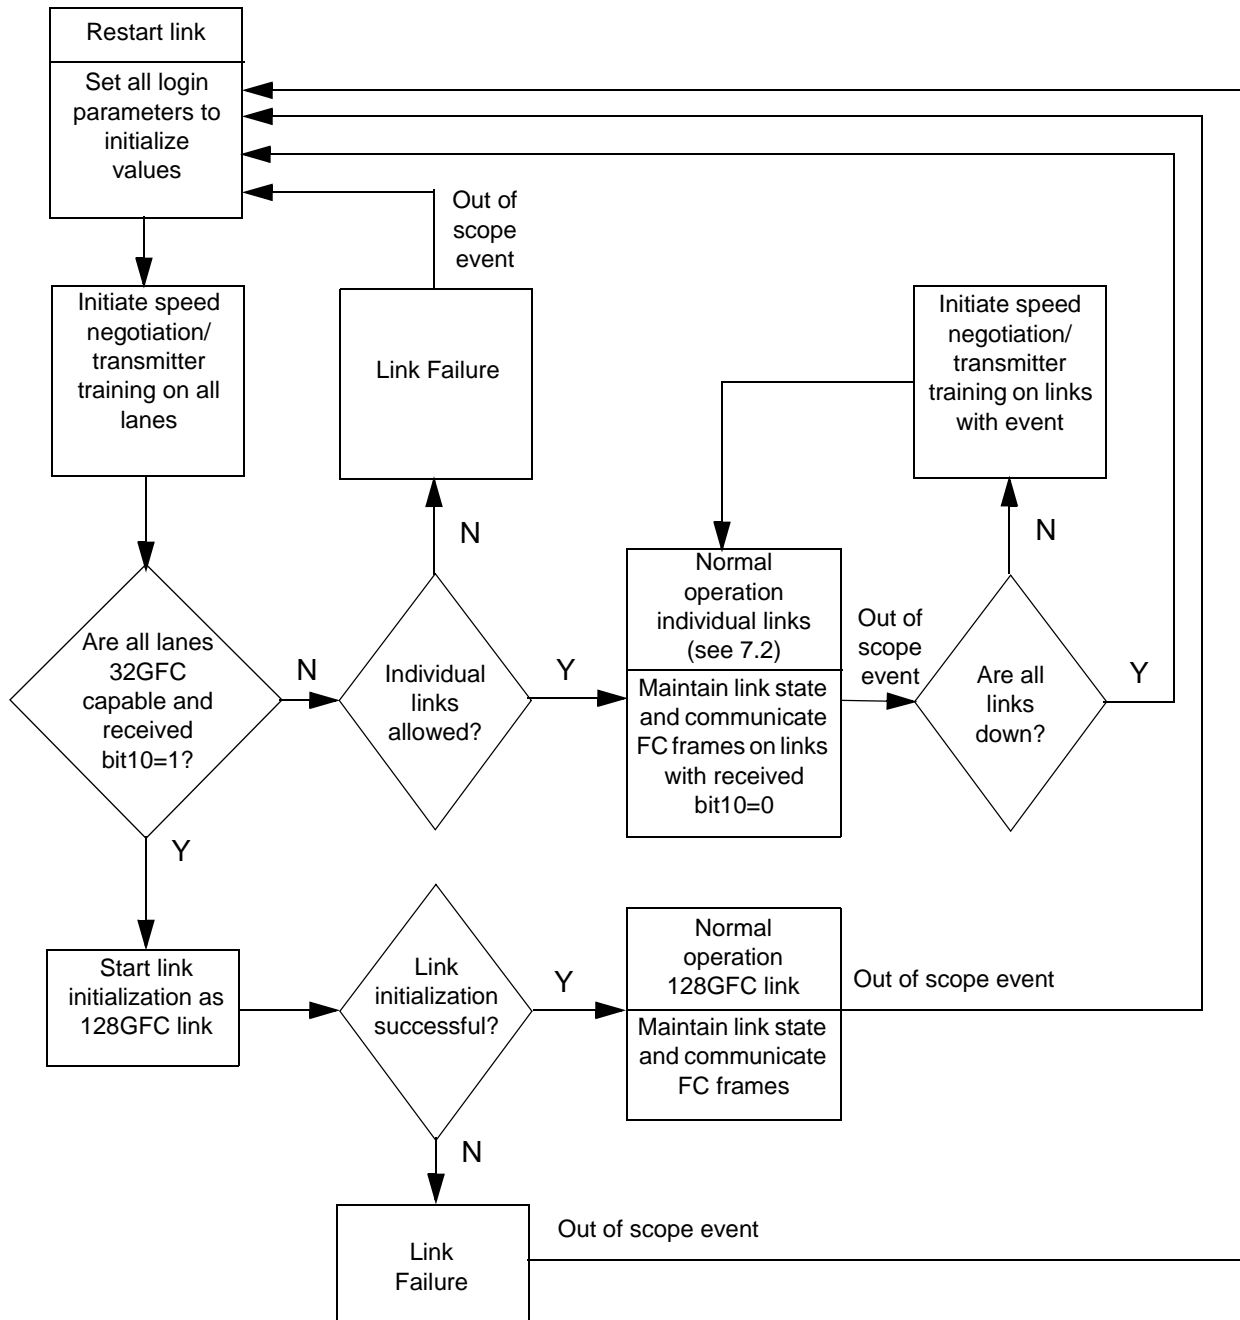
Restart link

Set all login parameters to initialize values

Out of scope event

Initiate speed negotiation/ transmitter training on all lanes

Link Failure

Initiate speed negotiation/ transmitter training on links with event

N

N

Normal operation individual links (see 7.2)

Out of scope event

Are all lanes 32GFC capable and received bit10=1?

N

Individual links allowed?

Y

Maintain link state and communicate FC frames on links with received bit10=0

Are all links down?

Y

Y

Start link initialization as 128GFC link

Link initialization successful?

Y

Normal operation 128GFC link

Out of scope event

Maintain link state and communicate FC frames

N

Out of scope event

Link Failure